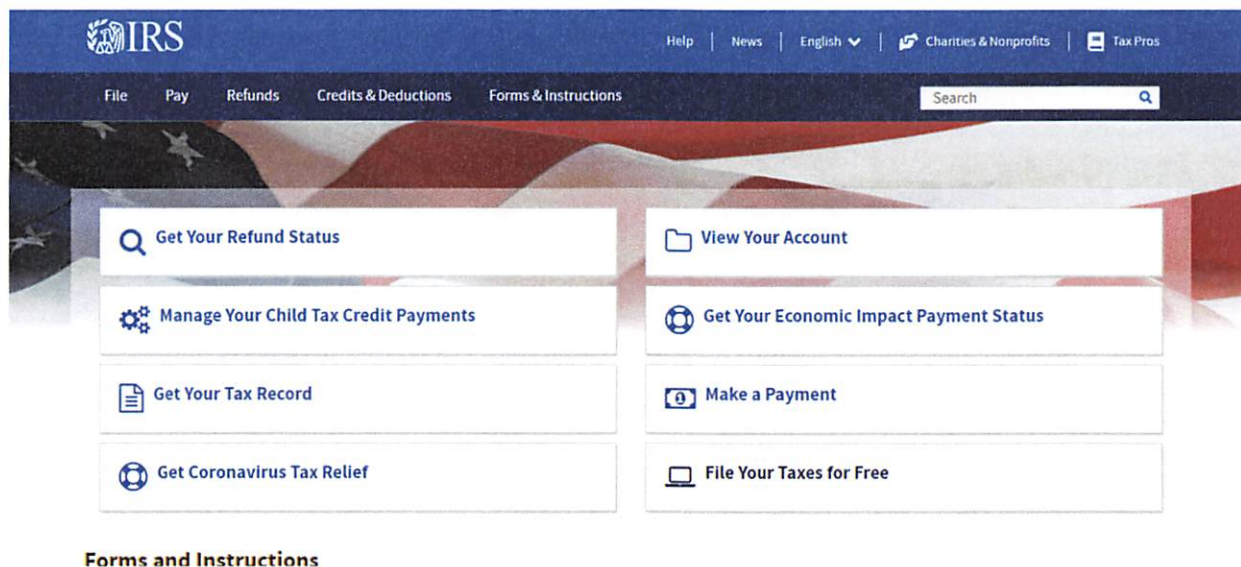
IRS

Help | News | English | Charities & Nonprofits | Tax Pros

File Pay Refunds Credits & Deductions Forms & Instructions

Search

Get Your Refund Status

View Your Account

Manage Your Child Tax Credit Payments

Get Your Economic Impact Payment Status

Get Your Tax Record

Make a Payment

Get Coronavirus Tax Relief

File Your Taxes for Free

Forms and Instructions